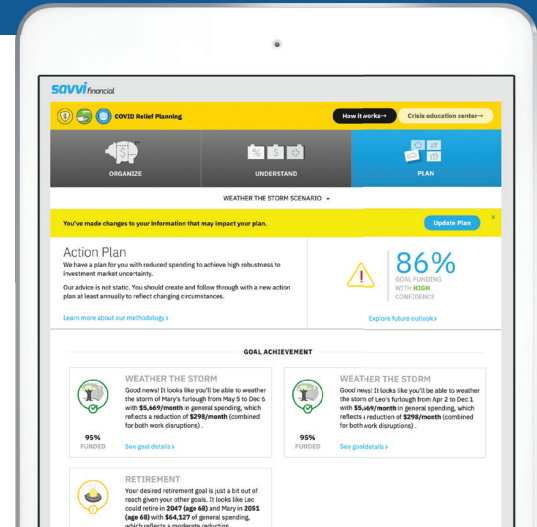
savvi financial

COVID Relief Planning

How it works→

Crisis education center→

ORGANIZE

UNDERSTAND

PLAN

WEATHER THE STORM SCENARIO

You've made changes to your information that may impact your plan.

Update Plan

Action Plan

We have a plan for you with reduced spending to achieve high robustness to investment market uncertainty.

Our advice is not static. You should create and follow through with a new action plan at least annually to reflect changing circumstances.

Learn more about our methodology›

86%

GOAL FUNDING WITH HIGH CONFIDENCE

Explore future outlook›

GOAL ACHIEVEMENT

WEATHER THE STORM

Good news! It looks like you'll be able to weather the storm of Mary's furlough from May 5 to Dec 6 with $5,669/month in general spending, which reflects a reduction of $298/month (combined for both work disruptions) .

95% FUNDED

See goal details›

WEATHER THE STORM

Good news! It looks like you'll be able to weather the storm of Leo's furlough from Apr 2 to Dec 1 with $5,669/month in general spending, which reflects a reduction of $298/month (combined for both work disruptions) .

95% FUNDED

See goaldetails›

RETIREMENT

Your desired retirement goal is just a bit out of reach given your other goals. It looks like Leo could retire in 2047 (age 68) and Mary in 2051 (age 68) with $64,127 of general spending, which reflects a moderate reduction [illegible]